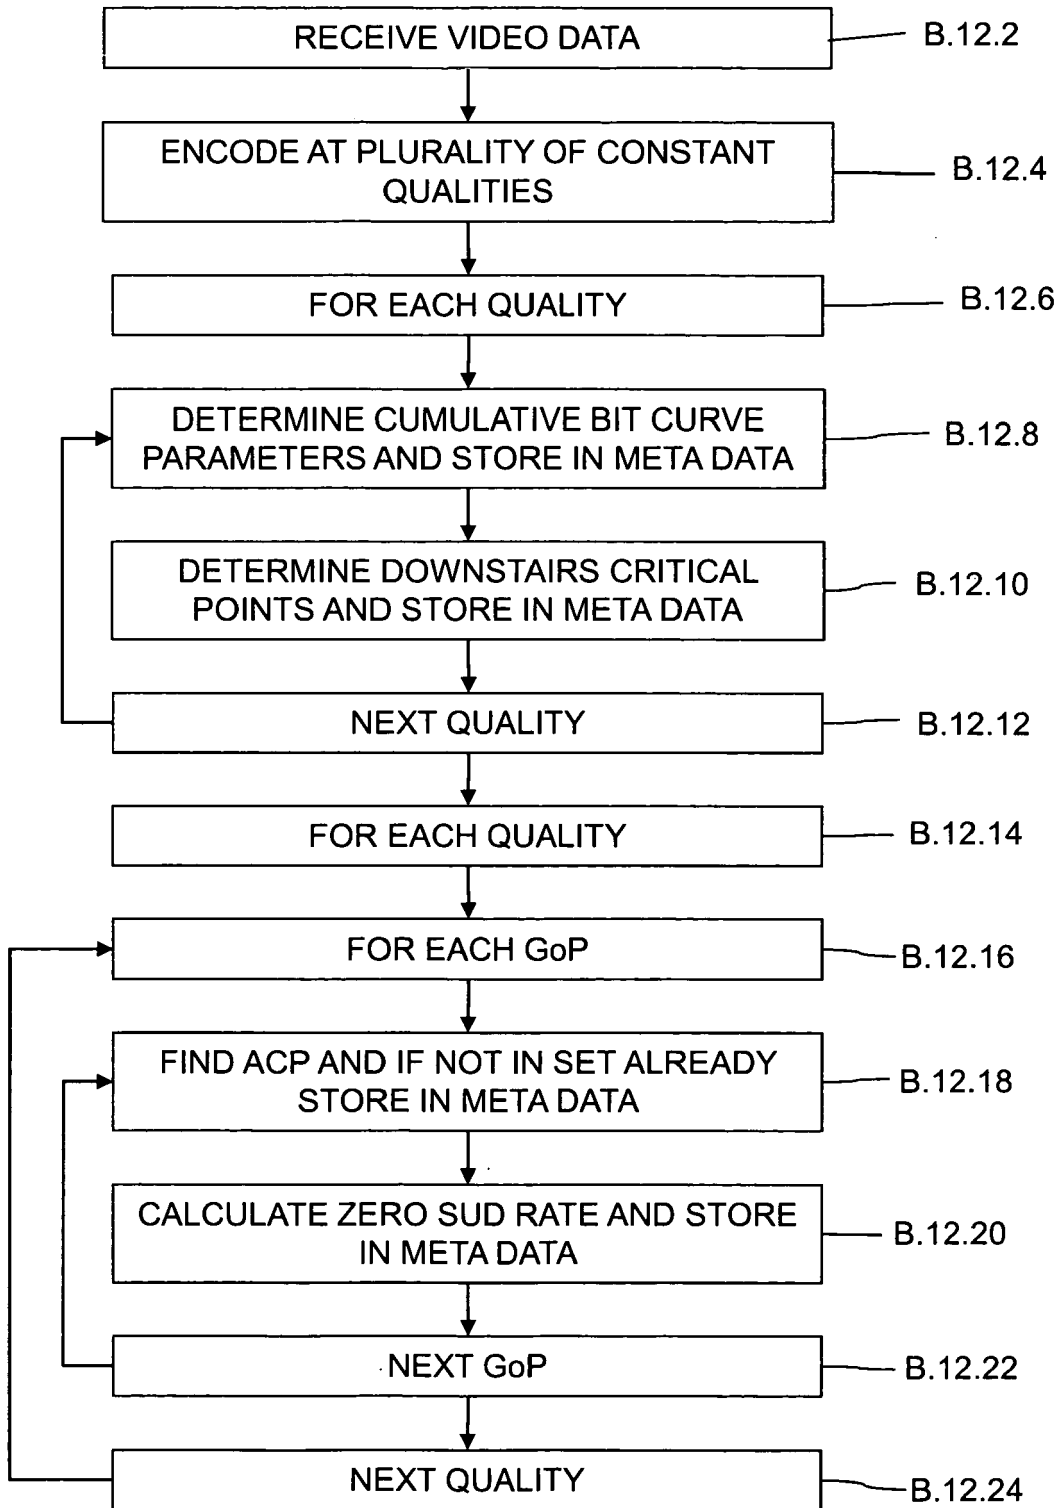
RECEIVE VIDEO DATA
B.12.2

ENCODE AT PLURALITY OF CONSTANT QUALITIES
B.12.4

FOR EACH QUALITY
B.12.6

DETERMINE CUMULATIVE BIT CURVE PARAMETERS AND STORE IN META DATA
B.12.8

DETERMINE DOWNSTAIRS CRITICAL POINTS AND STORE IN META DATA
B.12.10

NEXT QUALITY
B.12.12

FOR EACH QUALITY
B.12.14

FOR EACH GoP
B.12.16

FIND ACP AND IF NOT IN SET ALREADY STORE IN META DATA
B.12.18

CALCULATE ZERO SUD RATE AND STORE IN META DATA
B.12.20

NEXT GoP
B.12.22

NEXT QUALITY
B.12.24